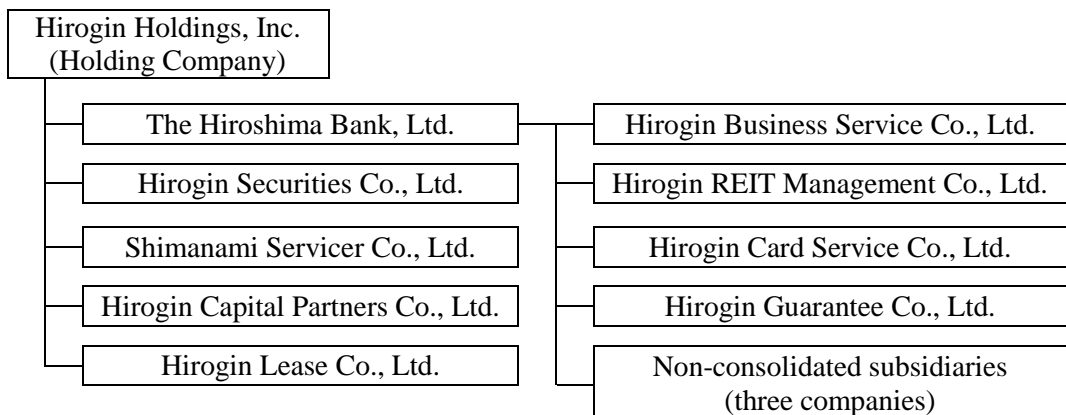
Hirogin Holdings, Inc.
(Holding Company)

The Hiroshima Bank, Ltd.

Hirogin Securities Co., Ltd.

Shimanami Servicer Co., Ltd.

Hirogin Capital Partners Co., Ltd.

Hirogin Lease Co., Ltd.

Hirogin Business Service Co., Ltd.

Hirogin REIT Management Co., Ltd.

Hirogin Card Service Co., Ltd.

Hirogin Guarantee Co., Ltd.

Non-consolidated subsidiaries
(three companies)